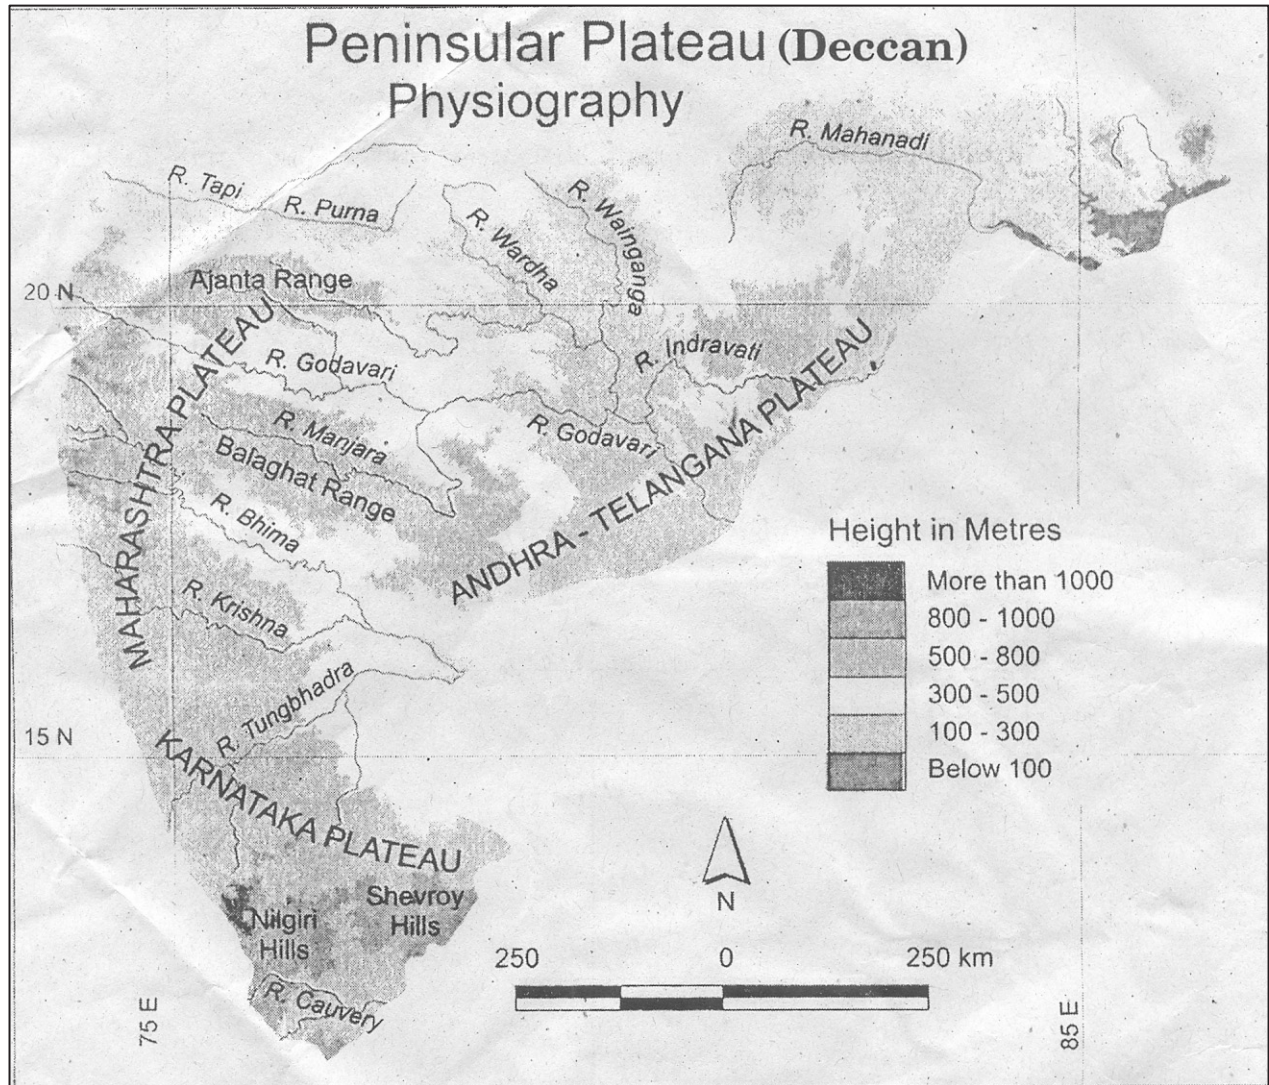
Peninsular Plateau (Deccan)
Physiography

R. Mahanadi
R. Tapi
R. Purna
R. Wardha
R. Wainganga
20 N
Ajanta Range
MAHARASHTRA PLATEAU
R. Godavari
R. Indravati
R. Manjara
R. Godavari
ANDHRA - TELANGANA PLATEAU
Balaghat Range
R. Bhima
R. Krishna
R. Tungbhadra
15 N
KARNATAKA PLATEAU
Nilgiri Hills
Shevroy Hills
R. Cauvery
75 E
85 E

Height in Metres
More than 1000
800 - 1000
500 - 800
300 - 500
100 - 300
Below 100

N
250
0
250 km